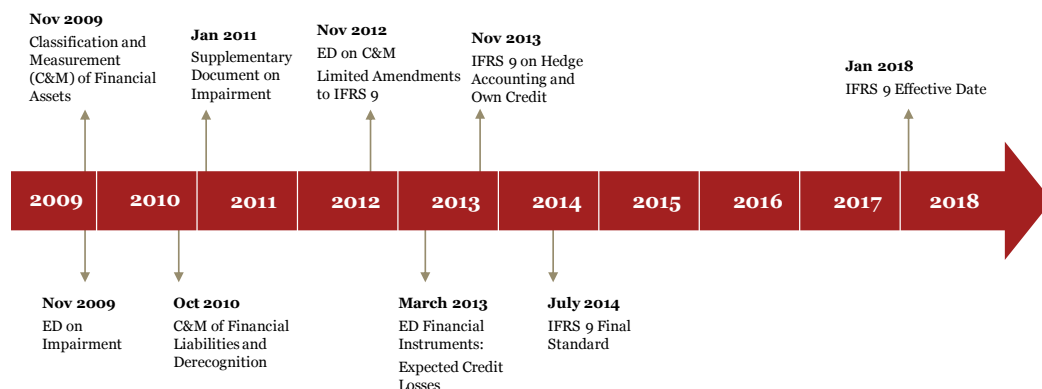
Nov 2009
Classification and Measurement (C&M) of Financial Assets

Jan 2011
Supplementary Document on Impairment

Nov 2012
ED on C&M
Limited Amendments to IFRS 9

Nov 2013
IFRS 9 on Hedge Accounting and Own Credit

Jan 2018
IFRS 9 Effective Date

2009 2010 2011 2012 2013 2014 2015 2016 2017 2018

Nov 2009
ED on Impairment

Oct 2010
C&M of Financial Liabilities and Derecognition

March 2013
ED Financial Instruments:
Expected Credit Losses

July 2014
IFRS 9 Final Standard